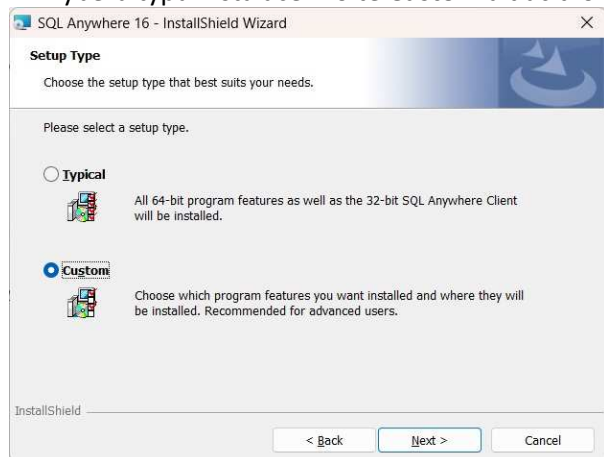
SQL Anywhere 16 - InstallShield Wizard

×

Setup Type

Choose the setup type that best suits your needs.

Please select a setup type.

Typical

All 64-bit program features as well as the 32-bit SQL Anywhere Client will be installed.

Custom

Choose which program features you want installed and where they will be installed. Recommended for advanced users.

InstallShield

< Back

Next >

Cancel